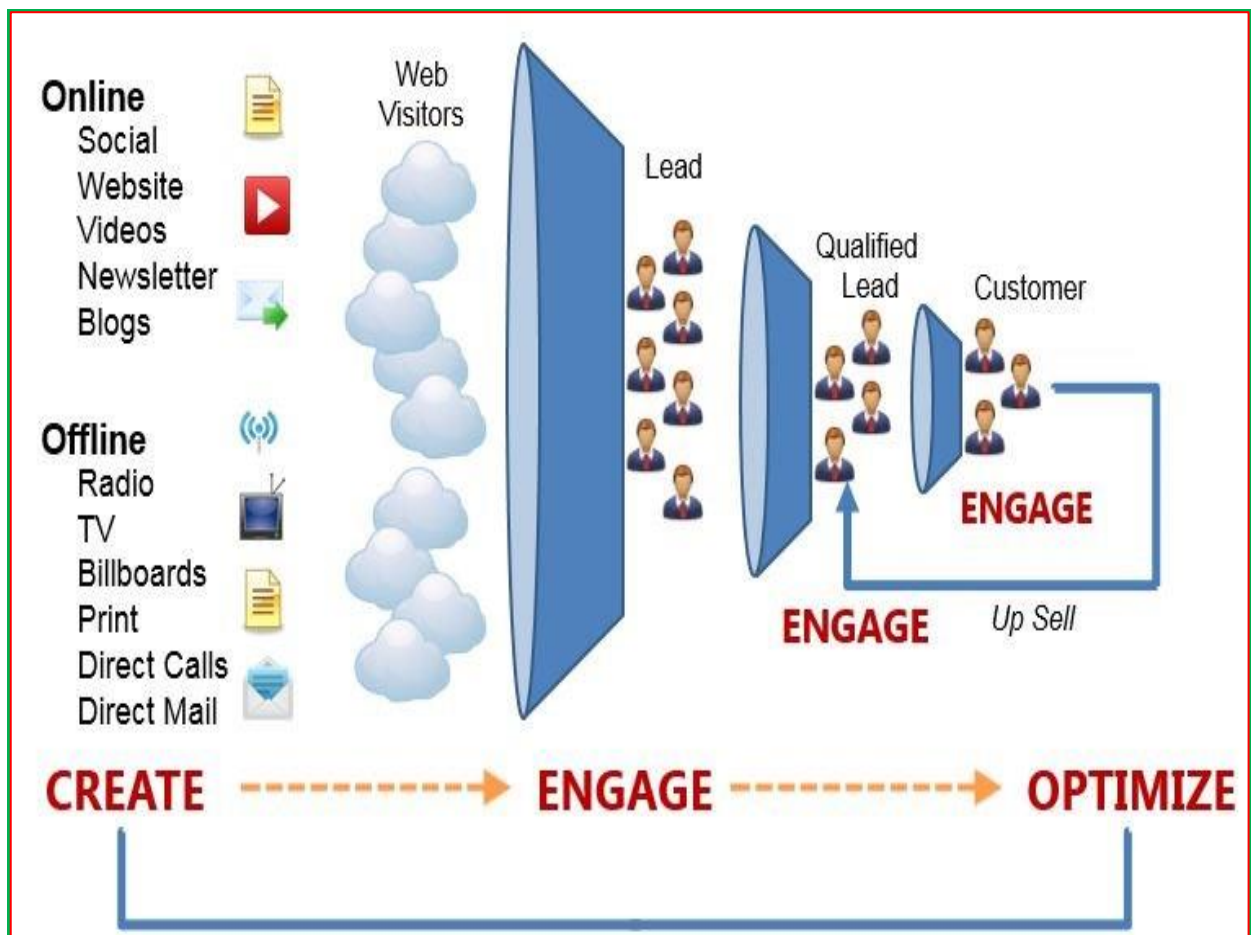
Online
Social
Website
Videos
Newsletter
Blogs

Offline
Radio
TV
Billboards
Print
Direct Calls
Direct Mail

Web Visitors

Lead

Qualified Lead

Customer

ENGAGE

ENGAGE

Up Sell

CREATE

ENGAGE

OPTIMIZE